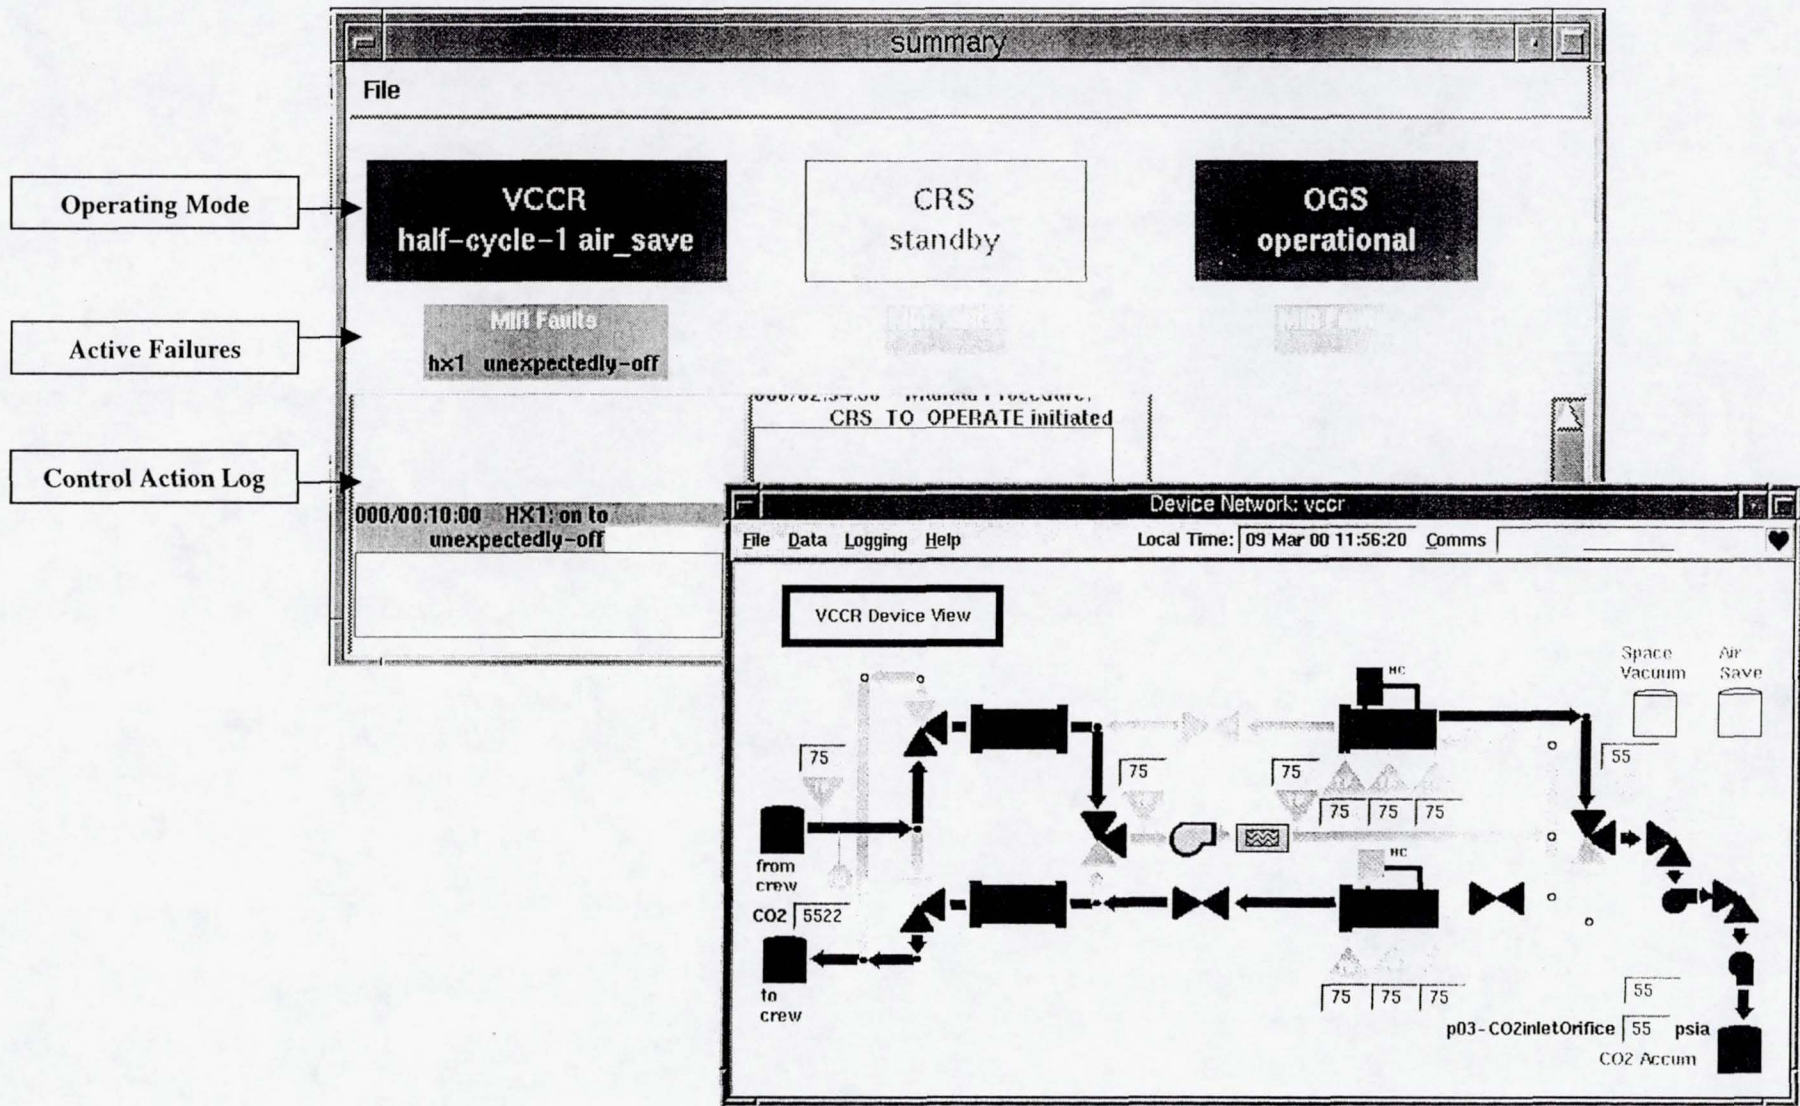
summary

File

Operating Mode

VCCR
half-cycle-1 air_save

CRS
standby

OGS
operational

Active Failures

MIR Faults
hx1 unexpectedly-off

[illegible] Procedure:
CRS TO OPERATE initiated

Control Action Log

000/00:10:00 HX1: on to unexpectedly-off

Device Network: vccr

File Data Logging Help Local Time: 09 Mar 00 11:56:20 Comms

VCCR Device View

Space Vacuum

Air Save

HC

HC

75

75

75

75 75 75

55

from crew

CO2 5522

to crew

75 75 75

55

p03-CO2inletOrifice 55 psia

CO2 Accum